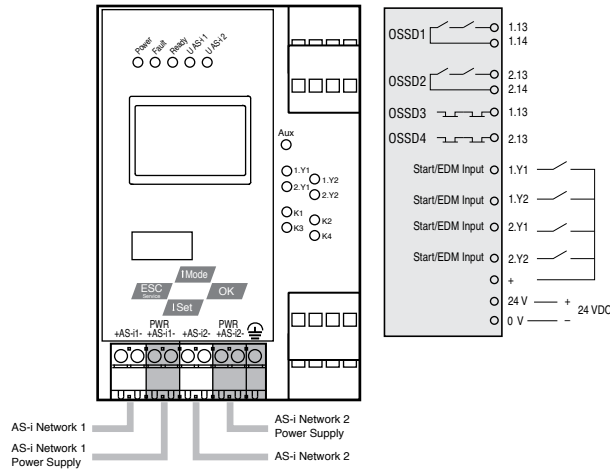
Power Fault Ready U AS-i 1 U AS-i 2

Aux

1.Y1
2.Y1
1.Y2
2.Y2

K1
K3
K2
K4

ESC
Service
Mode
OK
Set

PWR
+AS-i1- +AS-i1-
+AS-i2- +AS-i2-
PWR

AS-i Network 1

AS-i Network 1
Power Supply

AS-i Network 2
Power Supply

AS-i Network 2

OSSD1
1.13
1.14

OSSD2
2.13
2.14

OSSD3
1.13

OSSD4
2.13

Start/EDM Input 1.Y1
Start/EDM Input 1.Y2
Start/EDM Input 2.Y1
Start/EDM Input 2.Y2
+
24 V +
0 V –
24 VDC